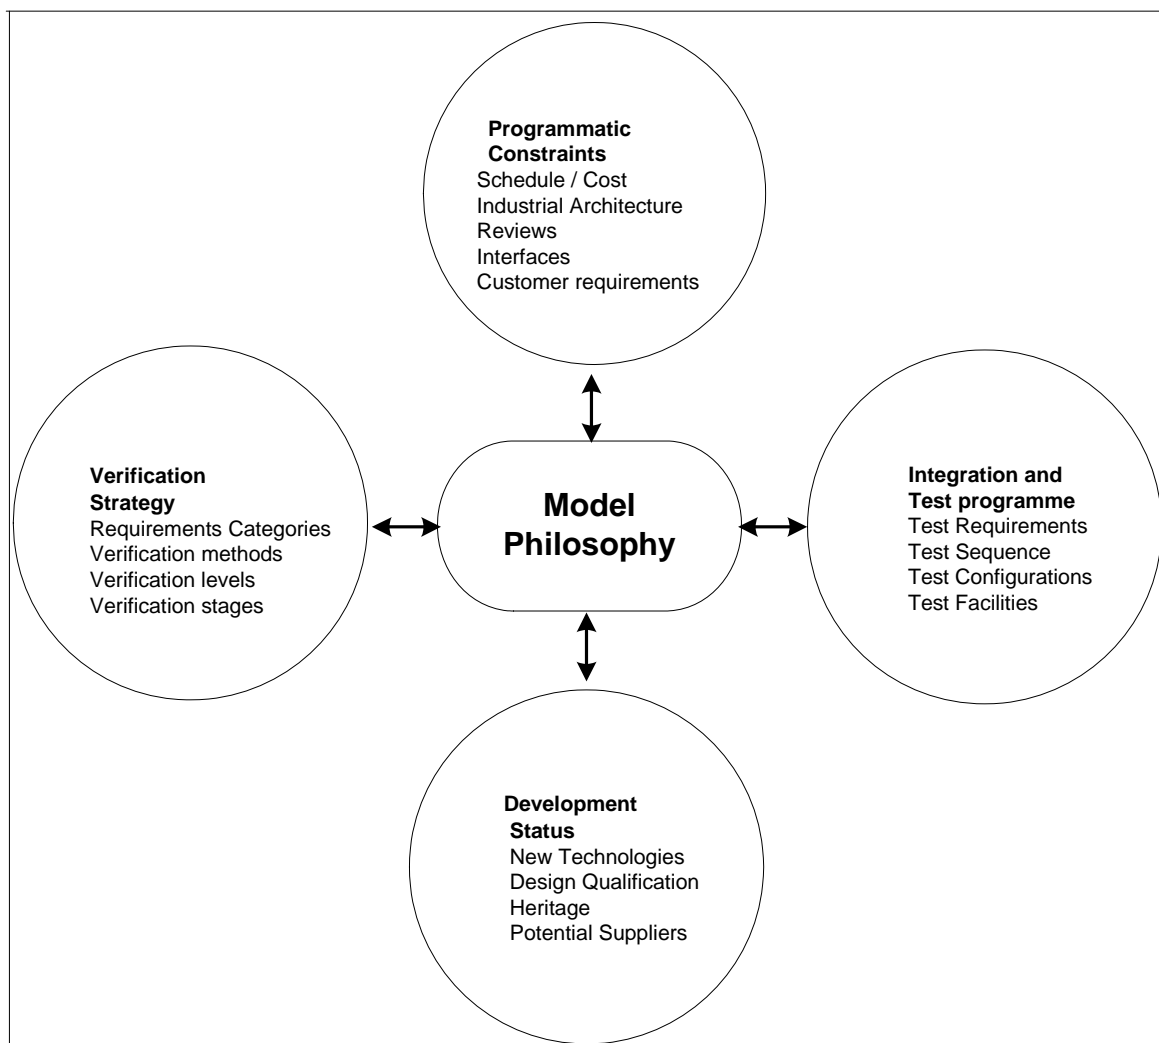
Programmatic Constraints
Schedule / Cost
Industrial Architecture
Reviews
Interfaces
Customer requirements

Verification Strategy
Requirements Categories
Verification methods
Verification levels
Verification stages

Model Philosophy

Integration and Test programme
Test Requirements
Test Sequence
Test Configurations
Test Facilities

Development Status
New Technologies
Design Qualification
Heritage
Potential Suppliers